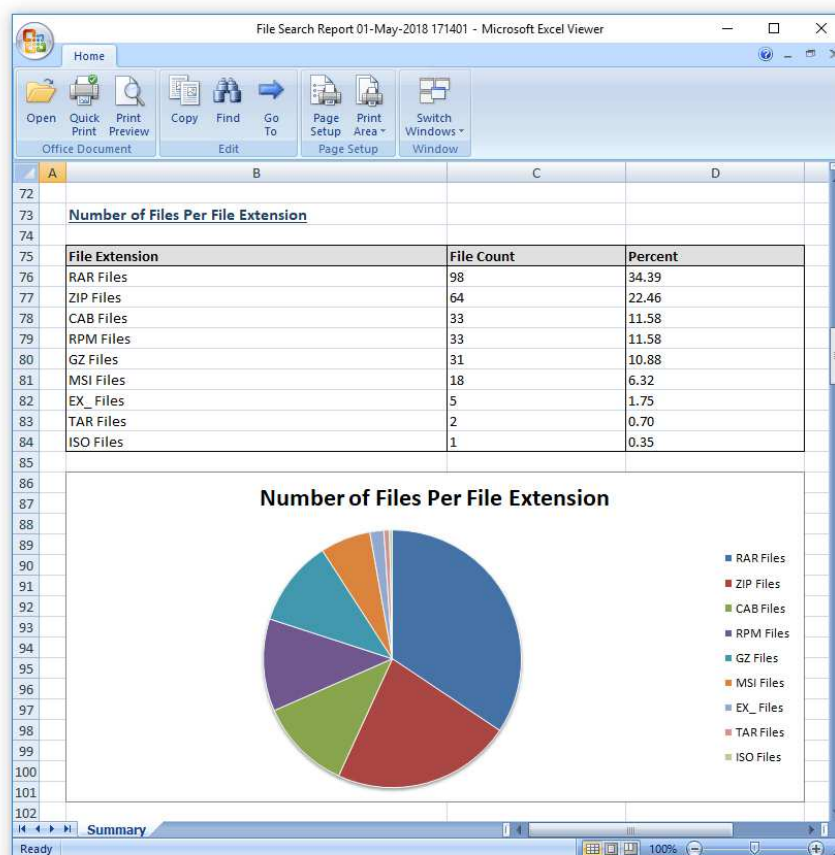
File Search Report 01-May-2018 171401 - Microsoft Excel Viewer

Home

Open Quick Print Print Preview Copy Find Go To Page Setup Print Area Switch Windows

Office Document Edit Page Setup Window

A B C D

72
73 Number of Files Per File Extension
74

| File Extension | File Count | Percent |
|---|---|---|
| RAR Files | 98 | 34.39 |
| ZIP Files | 64 | 22.46 |
| CAB Files | 33 | 11.58 |
| RPM Files | 33 | 11.58 |
| GZ Files | 31 | 10.88 |
| MSI Files | 18 | 6.32 |
| EX_ Files | 5 | 1.75 |
| TAR Files | 2 | 0.70 |
| ISO Files | 1 | 0.35 |

85 86 87 88 89 90 91 92 93 94 95 96 97 98 99 100 101 102

Number of Files Per File Extension

RAR Files
ZIP Files
CAB Files
RPM Files
GZ Files
MSI Files
EX_ Files
TAR Files
ISO Files

Summary

Ready 100%